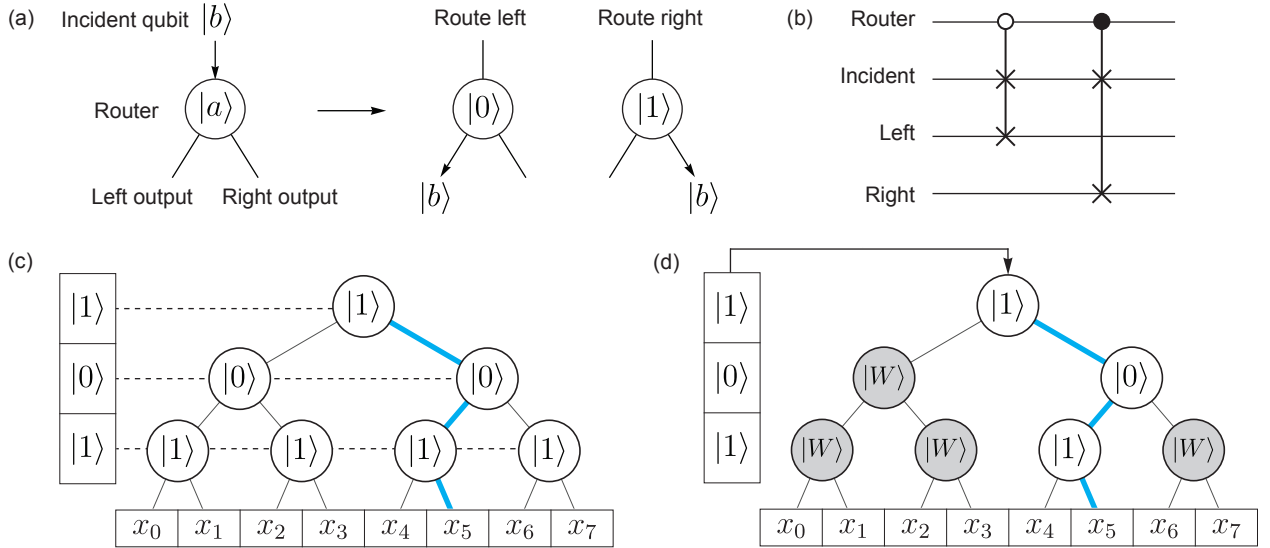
(a)

Incident qubit $|b\rangle$

Router $|a\rangle$

Left output Right output

Route left $|0\rangle$ $|b\rangle$

Route right $|1\rangle$ $|b\rangle$

(b)

Router

Incident

Left

Right

(c)

$|1\rangle$

$|0\rangle$

$|1\rangle$

$|1\rangle$

$|0\rangle$ $|0\rangle$

$|1\rangle$ $|1\rangle$ $|1\rangle$ $|1\rangle$

| $x_0$ | $x_1$ | $x_2$ | $x_3$ | $x_4$ | $x_5$ | $x_6$ | $x_7$ |
|---|---|---|---|---|---|---|---|

(d)

$|1\rangle$

$|0\rangle$

$|1\rangle$

$|1\rangle$

$|W\rangle$ $|0\rangle$

$|W\rangle$ $|W\rangle$ $|1\rangle$ $|W\rangle$

| $x_0$ | $x_1$ | $x_2$ | $x_3$ | $x_4$ | $x_5$ | $x_6$ | $x_7$ |
|---|---|---|---|---|---|---|---|